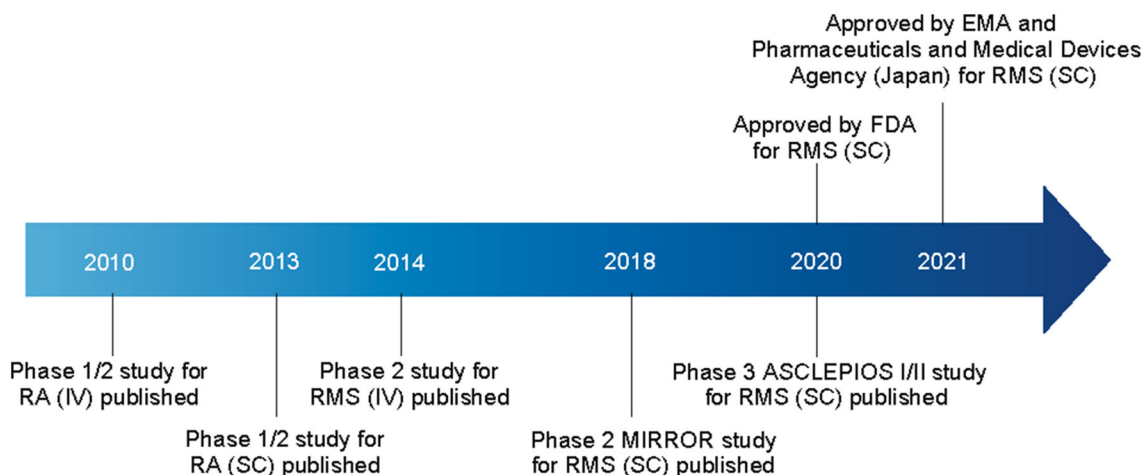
Approved by EMA and Pharmaceuticals and Medical Devices Agency (Japan) for RMS (SC)

Approved by FDA for RMS (SC)

2010

2013

2014

2018

2020

2021

Phase 1/2 study for RA (IV) published

Phase 1/2 study for RA (SC) published

Phase 2 study for RMS (IV) published

Phase 2 MIRROR study for RMS (SC) published

Phase 3 ASCLEPIOS I/II study for RMS (SC) published